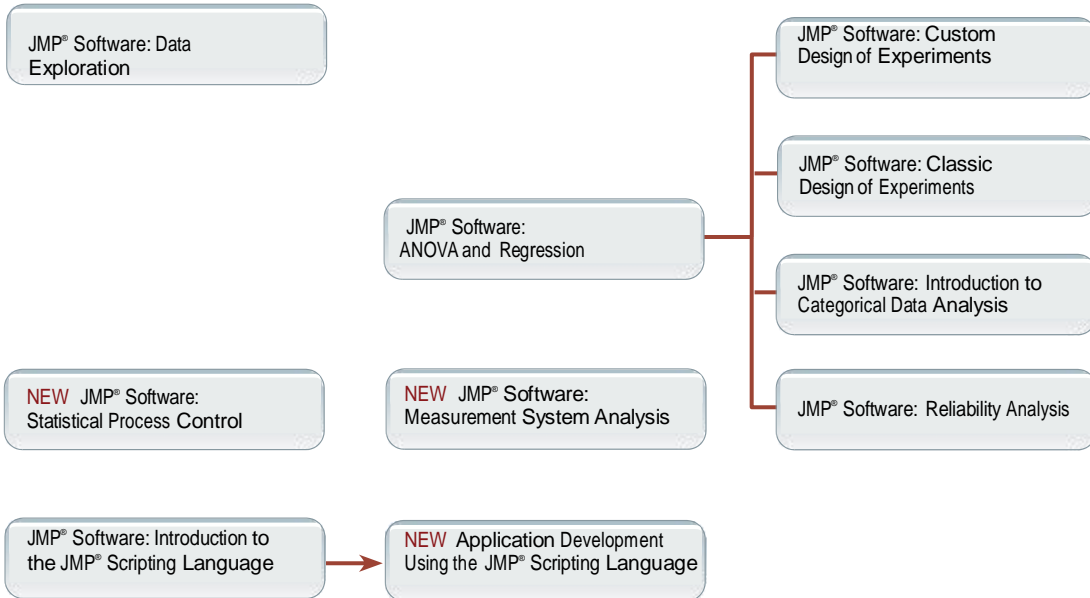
JMP® Software: Data Exploration

JMP® Software: Custom Design of Experiments

JMP® Software: Classic Design of Experiments

JMP® Software: ANOVA and Regression

JMP® Software: Introduction to Categorical Data Analysis

NEW JMP® Software: Statistical Process Control

NEW JMP® Software: Measurement System Analysis

JMP® Software: Reliability Analysis

JMP® Software: Introduction to the JMP® Scripting Language

NEW Application Development Using the JMP® Scripting Language